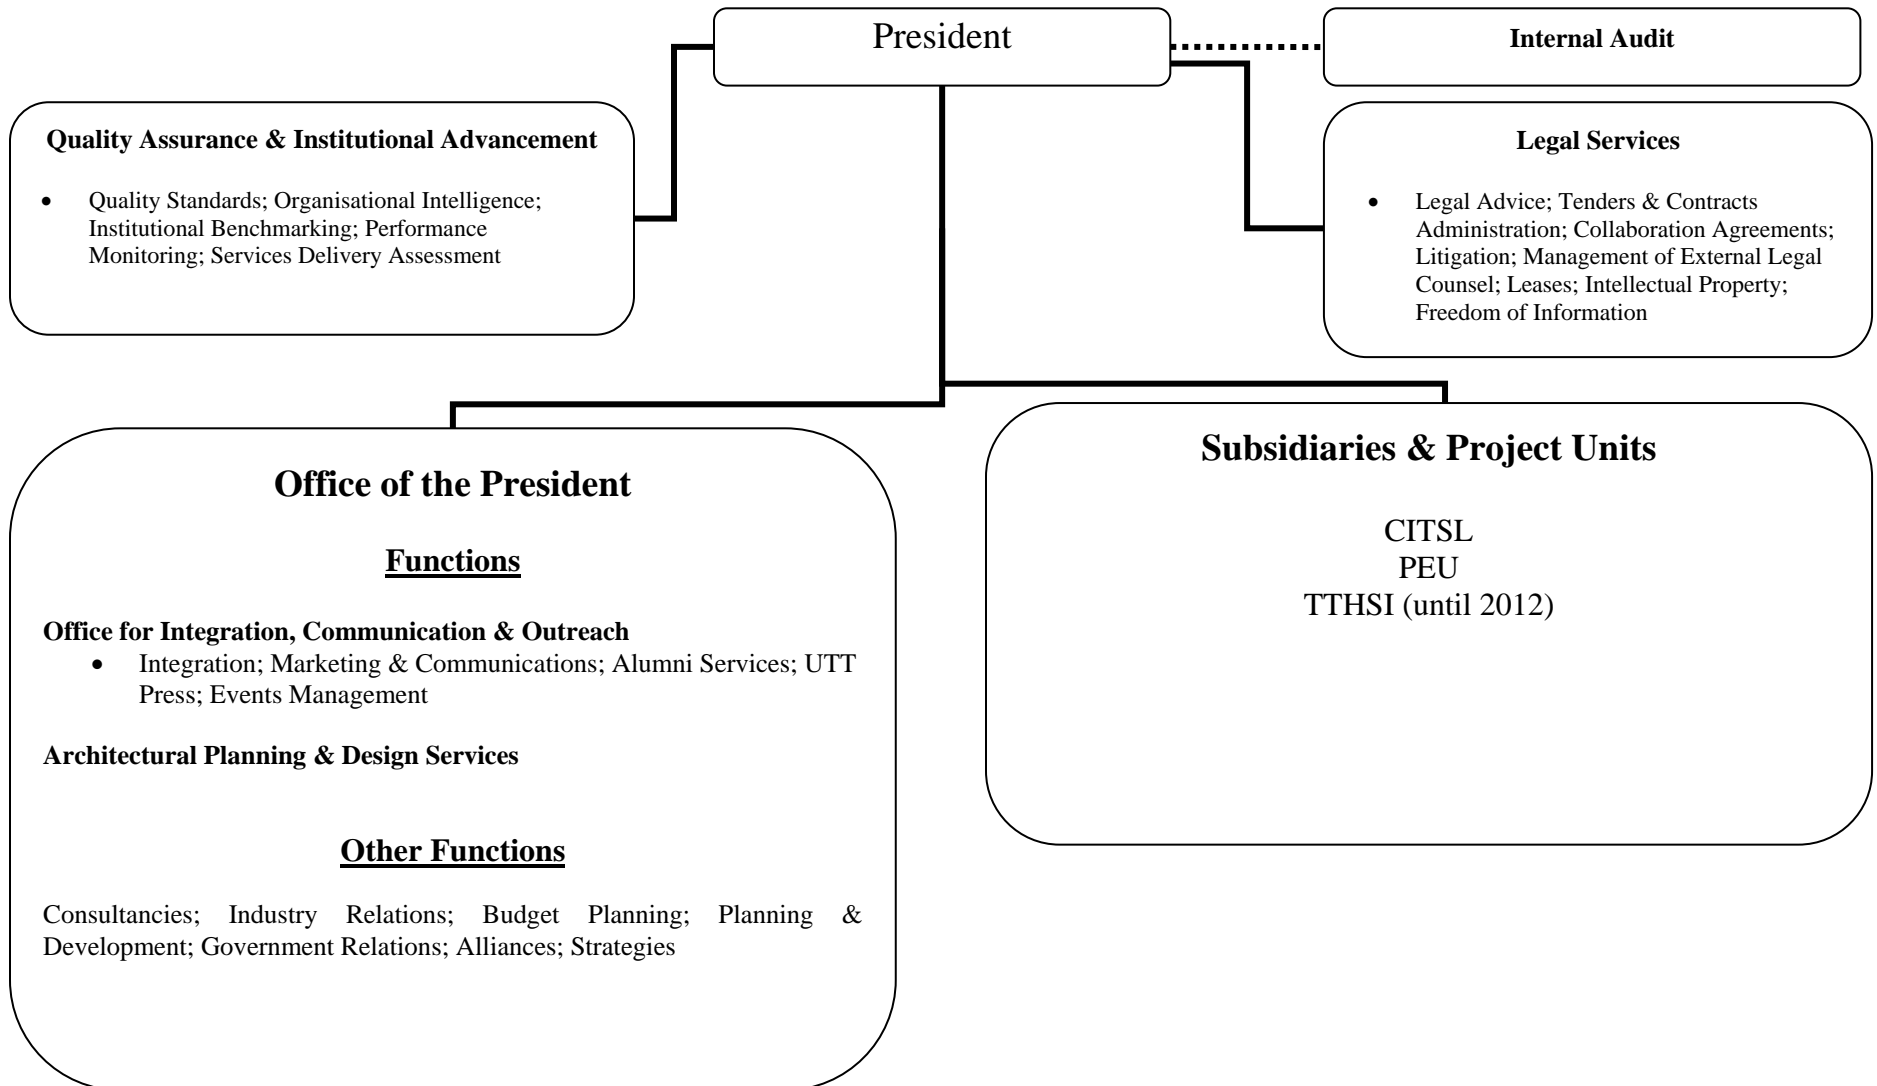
President

Internal Audit

Quality Assurance & Institutional Advancement

- Quality Standards; Organisational Intelligence; Institutional Benchmarking; Performance Monitoring; Services Delivery Assessment

Legal Services

- Legal Advice; Tenders & Contracts Administration; Collaboration Agreements; Litigation; Management of External Legal Counsel; Leases; Intellectual Property; Freedom of Information

Office of the President

Functions

Office for Integration, Communication & Outreach

- Integration; Marketing & Communications; Alumni Services; UTT Press; Events Management

Architectural Planning & Design Services

Other Functions

Consultancies; Industry Relations; Budget Planning; Planning & Development; Government Relations; Alliances; Strategies

Subsidiaries & Project Units

CITSL
PEU
TTHSI (until 2012)